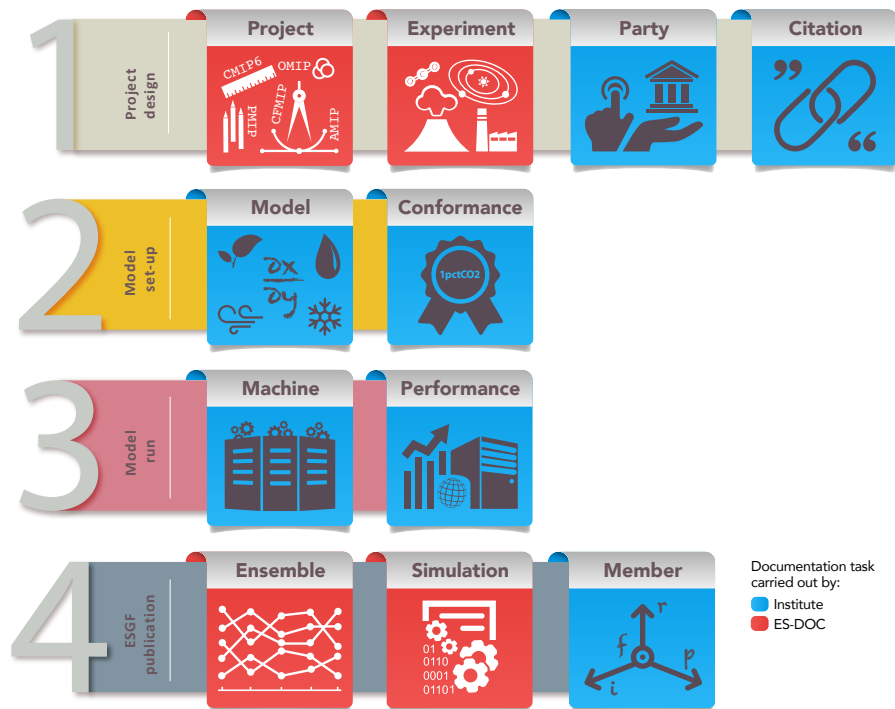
1
Project design

Project
CMIP6 OMIP PMIP CFMIP AMIP

Experiment

Party

Citation

2
Model set-up

Model
$\frac{\partial x}{\partial y}$

Conformance
1pctCO2

3
Model run

Machine

Performance

4
ESGF publication

Ensemble

Simulation
01
0110
0001
01101

Member
r
f
p
i

Documentation task carried out by:
Institute
ES-DOC